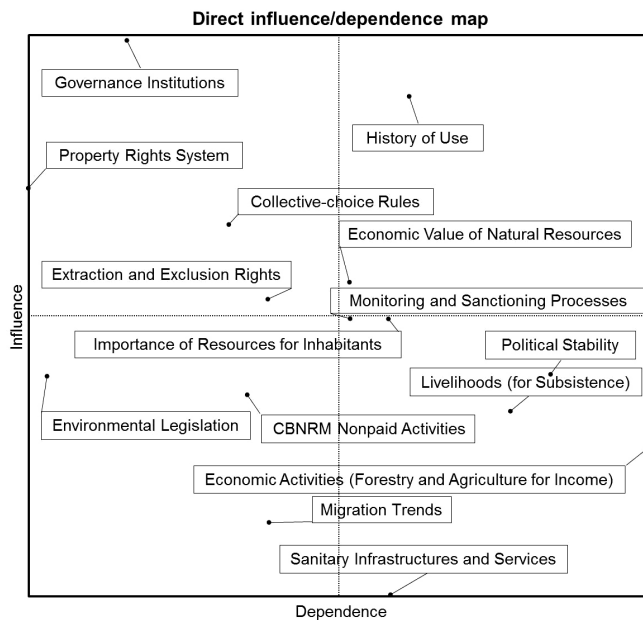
Direct influence/dependence map

Governance Institutions

History of Use

Property Rights System

Collective-choice Rules

Economic Value of Natural Resources

Extraction and Exclusion Rights

Monitoring and Sanctioning Processes

Importance of Resources for Inhabitants

Political Stability

Livelihoods (for Subsistence)

Environmental Legislation

CBNRM Nonpaid Activities

Economic Activities (Forestry and Agriculture for Income)

Migration Trends

Sanitary Infrastructures and Services

Influence

Dependence